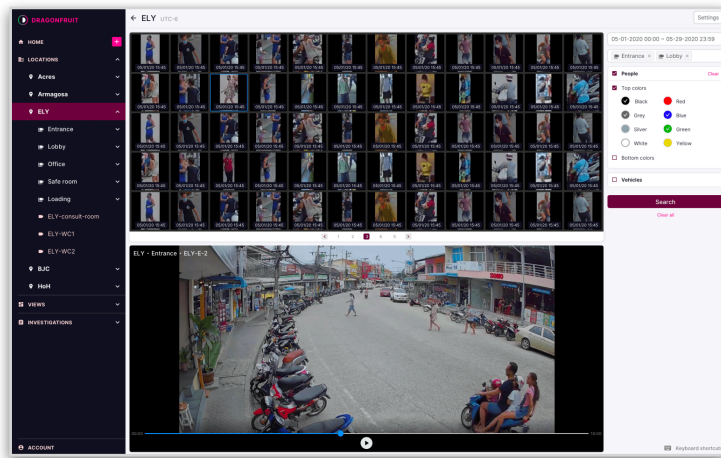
DRAGONFRUIT

HOME
LOCATIONS
Acres
Armagosa
ELY
Entrance
Lobby
Office
Safe room
Loading
ELY-consult-room
ELY-WC1
ELY-WC2
BJC
HoH
VIEWS
INVESTIGATIONS
ACCOUNT

← ELY UTC-6

Settings

05/01/20 15:45

ELY - Entrance - ELY-E-2

05-01-2020 00:00 ~ 05-29-2020 23:59

Entrance × Lobby ×

People
Clear
Top colors
Black
Red
Grey
Blue
Silver
Green
White
Yellow
Bottom colors

Vehicles

Search
Clear all

Keyboard shortcuts